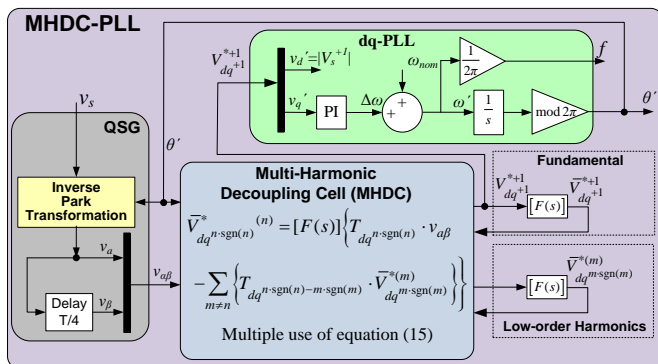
MHDC-PLL

dq-PLL

$V_{dq^{+1}}^{*+1}$

$v_d{}' = |V_s{}^{+1}|$

$\omega_{nom}$

$\frac{1}{2\pi}$

$f$

$v_q{}'$

PI

$\Delta\omega$

+

+

$\omega'$

$\frac{1}{s}$

mod $2\pi$

$\theta'$

$v_s$

$\theta'$

QSG

Inverse Park Transformation

Multi-Harmonic Decoupling Cell (MHDC)

$\bar{V}^{*}_{dq^{n\cdot\text{sgn}(n)}}{}^{(n)} = [F(s)]\left\{T_{dq^{n\cdot\text{sgn}(n)}} \cdot v_{\alpha\beta}\right.$

$-\sum_{m \neq n}\left\{T_{dq^{n\cdot\text{sgn}(n)-m\cdot\text{sgn}(m)}} \cdot \bar{V}^{*(m)}_{dq^{m\cdot\text{sgn}(m)}}\right\}\Bigg\}$

Multiple use of equation (15)

$v_a$

$v_{\alpha\beta}$

Delay T/4

$v_\beta$

Fundamental

$V_{dq^{+1}}^{*+1}$

$\bar{V}_{dq^{+1}}^{*+1}$

$[F(s)]$

$\bar{V}^{*(m)}_{dq^{m\cdot\text{sgn}(m)}}$

$[F(s)]$

Low-order Harmonics